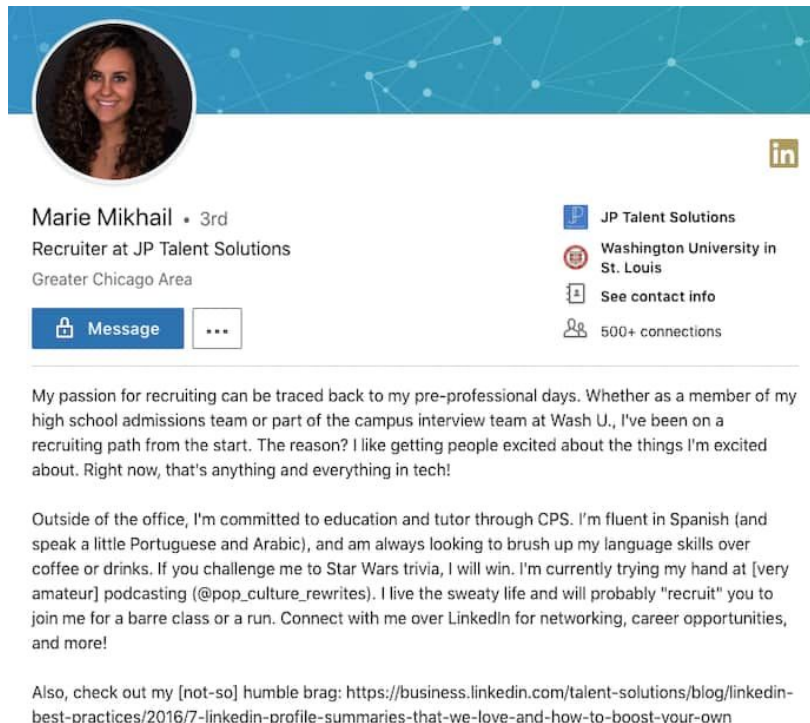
in

Marie Mikhail • 3rd
Recruiter at JP Talent Solutions
Greater Chicago Area

Message

...

JP Talent Solutions

Washington University in St. Louis

See contact info

500+ connections

My passion for recruiting can be traced back to my pre-professional days. Whether as a member of my high school admissions team or part of the campus interview team at Wash U., I've been on a recruiting path from the start. The reason? I like getting people excited about the things I'm excited about. Right now, that's anything and everything in tech!

Outside of the office, I'm committed to education and tutor through CPS. I'm fluent in Spanish (and speak a little Portuguese and Arabic), and am always looking to brush up my language skills over coffee or drinks. If you challenge me to Star Wars trivia, I will win. I'm currently trying my hand at [very amateur] podcasting (@pop_culture_rewrites). I live the sweaty life and will probably "recruit" you to join me for a barre class or a run. Connect with me over LinkedIn for networking, career opportunities, and more!

Also, check out my [not-so] humble brag: https://business.linkedin.com/talent-solutions/blog/linkedin-best-practices/2016/7-linkedin-profile-summaries-that-we-love-and-how-to-boost-your-own